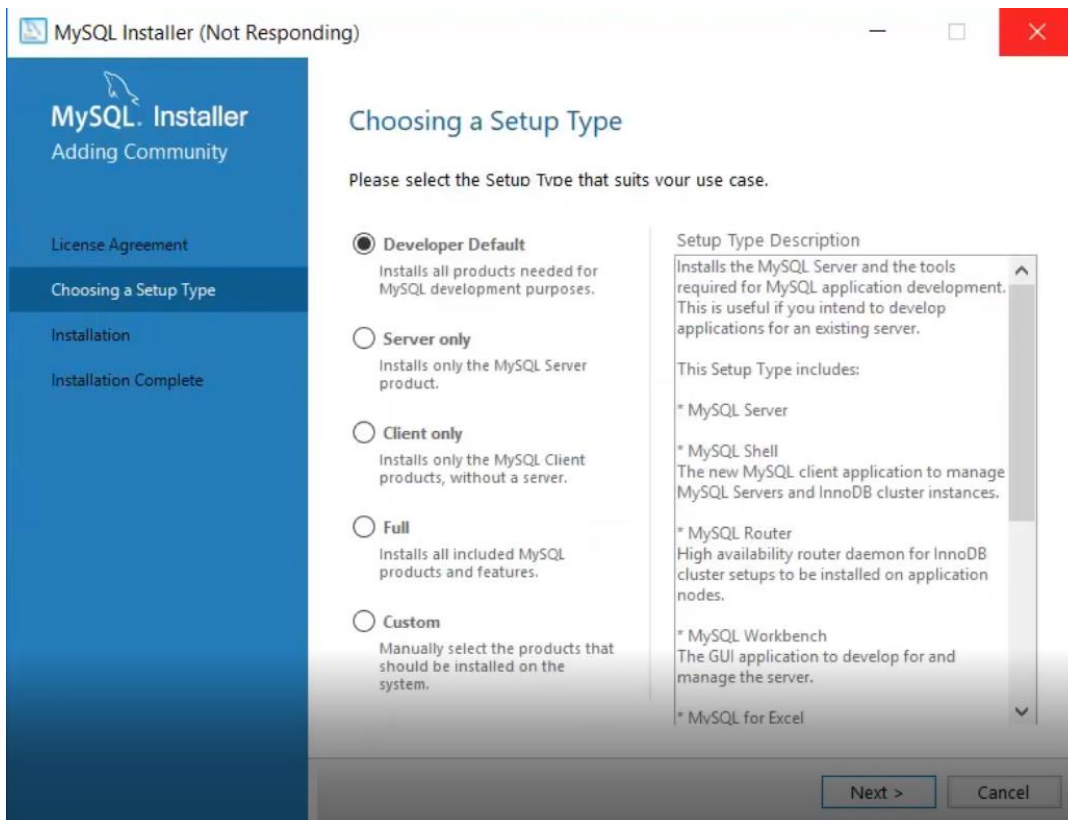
MySQL Installer (Not Responding)

MySQL. Installer
Adding Community

License Agreement

Choosing a Setup Type

Installation

Installation Complete

Choosing a Setup Type

Please select the Setup Type that suits your use case.

Developer Default
Installs all products needed for MySQL development purposes.

Server only
Installs only the MySQL Server product.

Client only
Installs only the MySQL Client products, without a server.

Full
Installs all included MySQL products and features.

Custom
Manually select the products that should be installed on the system.

Setup Type Description

Installs the MySQL Server and the tools required for MySQL application development. This is useful if you intend to develop applications for an existing server.

This Setup Type includes:

* MySQL Server

* MySQL Shell
The new MySQL client application to manage MySQL Servers and InnoDB cluster instances.

* MySQL Router
High availability router daemon for InnoDB cluster setups to be installed on application nodes.

* MySQL Workbench
The GUI application to develop for and manage the server.

* MySQL for Excel

Next >

Cancel